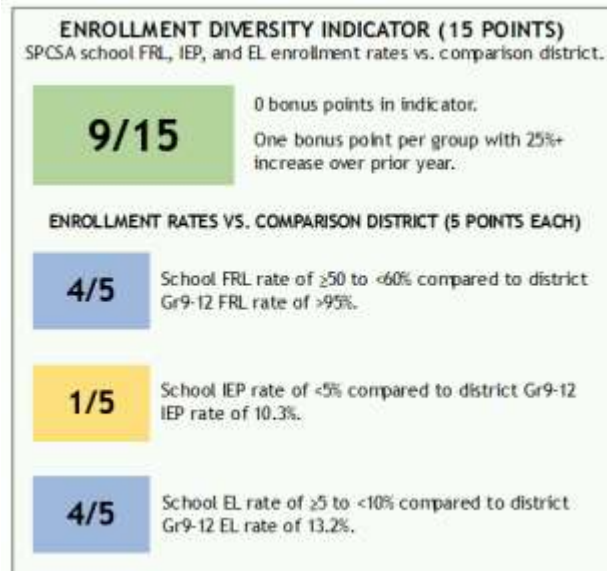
ENROLLMENT DIVERSITY INDICATOR (15 POINTS)
SPCSA school FRL, IEP, and EL enrollment rates vs. comparison district.

9/15

0 bonus points in indicator.

One bonus point per group with 25%+ increase over prior year.

ENROLLMENT RATES VS. COMPARISON DISTRICT (5 POINTS EACH)

4/5

School FRL rate of ≥50 to <60% compared to district Gr9-12 FRL rate of >95%.

1/5

School IEP rate of <5% compared to district Gr9-12 IEP rate of 10.3%.

4/5

School EL rate of ≥5 to <10% compared to district Gr9-12 EL rate of 13.2%.